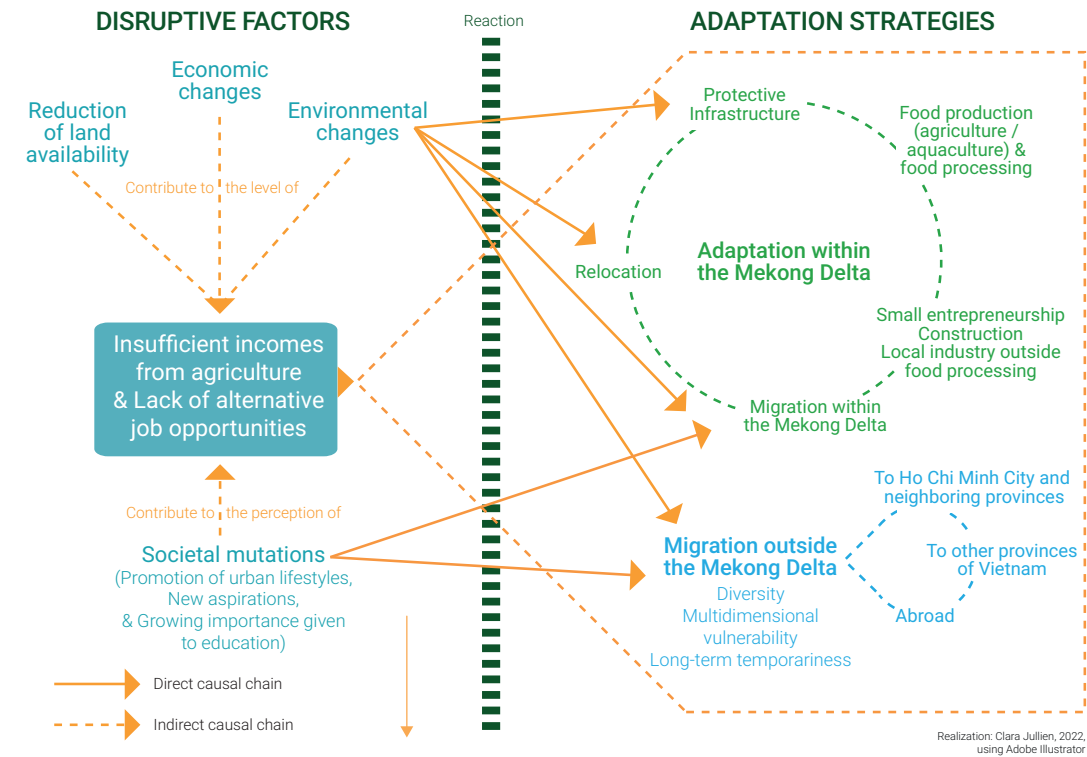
DISRUPTIVE FACTORS

Reaction

ADAPTATION STRATEGIES

Economic changes

Reduction of land availability

Environmental changes

Contribute to the level of

Insufficient incomes from agriculture & Lack of alternative job opportunities

Contribute to the perception of

Societal mutations (Promotion of urban lifestyles, New aspirations, & Growing importance given to education)

Direct causal chain

Indirect causal chain

Protective Infrastructure

Food production (agriculture / aquaculture) & food processing

Relocation

Adaptation within the Mekong Delta

Small entrepreneurship Construction Local industry outside food processing

Migration within the Mekong Delta

To Ho Chi Minh City and neighboring provinces

Migration outside the Mekong Delta

To other provinces of Vietnam

Abroad

Diversity Multidimensional vulnerability Long-term temporariness

Realization: Clara Jullien, 2022, using Adobe Illustrator